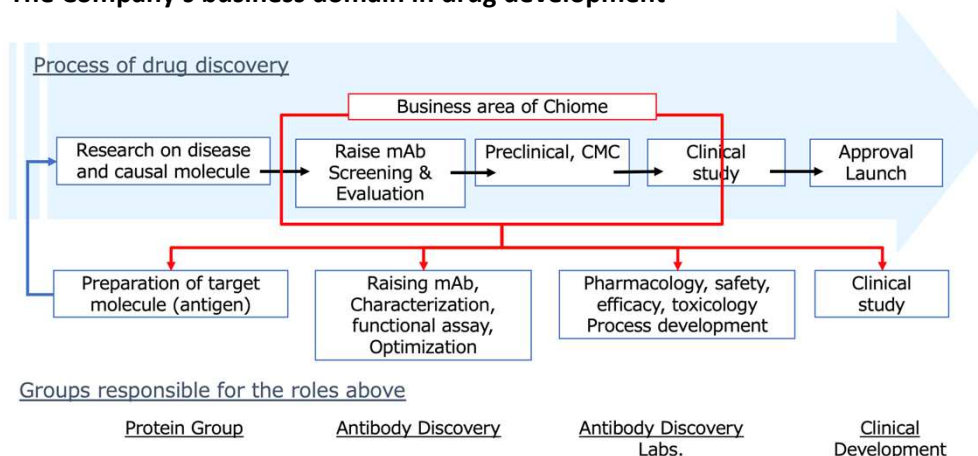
The Company's business domain in drug development

Process of drug discovery

Business area of Chiome

Research on disease and causal molecule

Raise mAb Screening & Evaluation

Preclinical, CMC

Clinical study

Approval Launch

Preparation of target molecule (antigen)

Raising mAb, Characterization, functional assay, Optimization

Pharmacology, safety, efficacy, toxicology Process development

Clinical study

Groups responsible for the roles above

Protein Group

Antibody Discovery

Antibody Discovery Labs.

Clinical Development